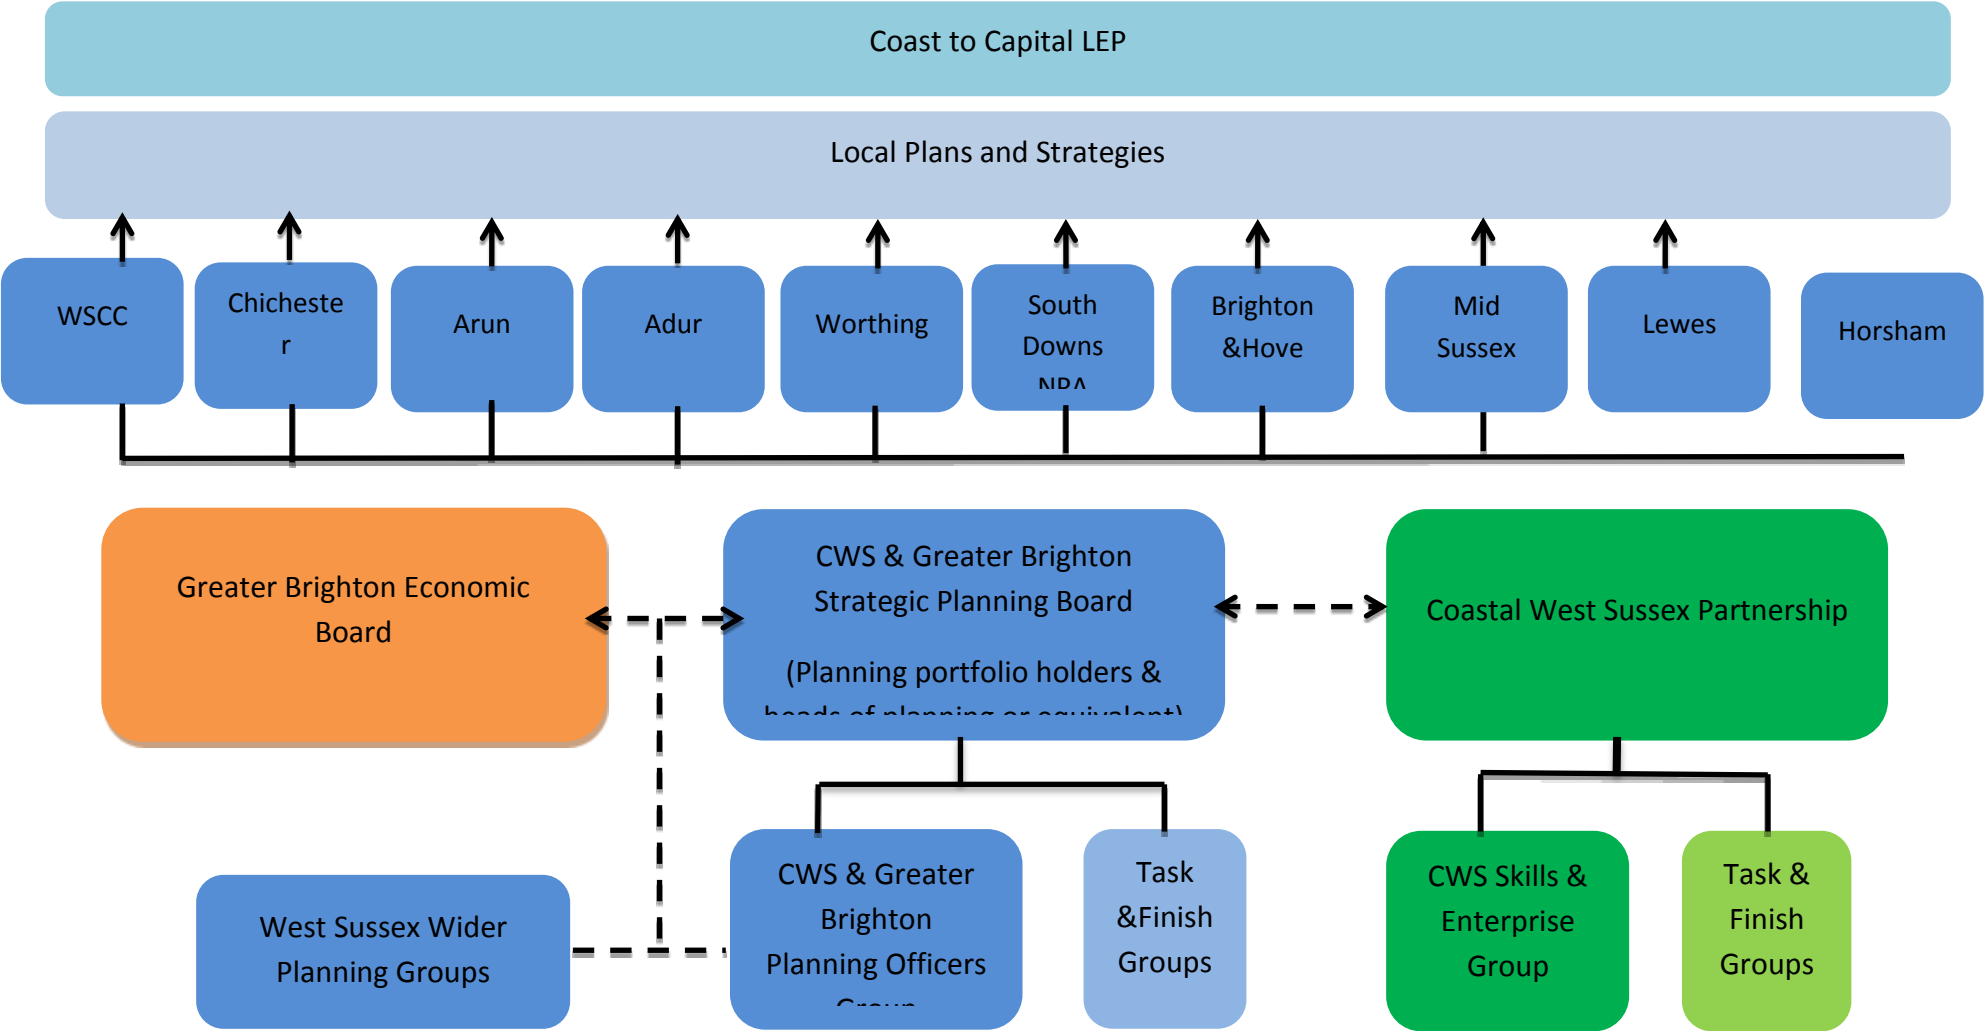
Coast to Capital LEP

Local Plans and Strategies

WSCC

Chichester

Arun

Adur

Worthing

South Downs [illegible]

Brighton &Hove

Mid Sussex

Lewes

Horsham

Greater Brighton Economic Board

CWS & Greater Brighton Strategic Planning Board

(Planning portfolio holders & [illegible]

Coastal West Sussex Partnership

West Sussex Wider Planning Groups

CWS & Greater Brighton Planning Officers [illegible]

Task &Finish Groups

CWS Skills & Enterprise Group

Task & Finish Groups